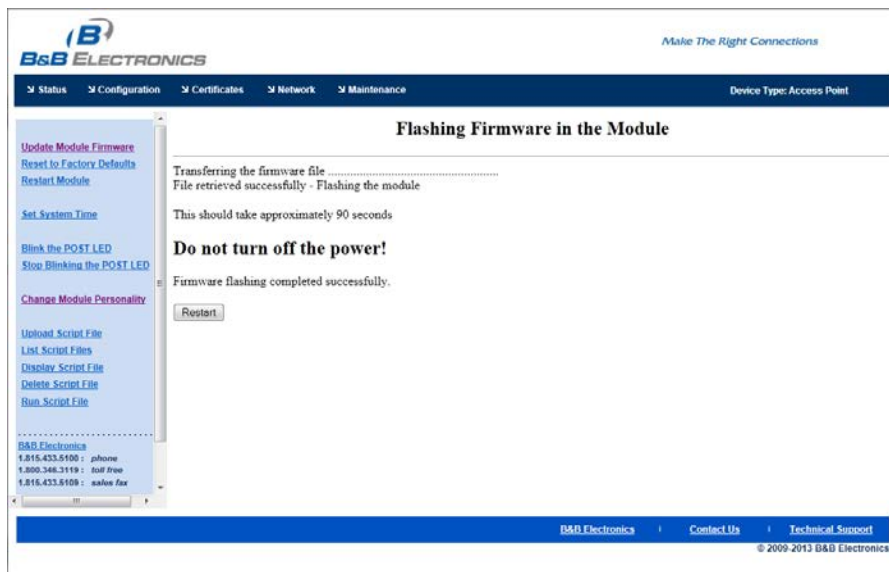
B&B ELECTRONICS

Make The Right Connections

Status Configuration Certificates Network Maintenance

Device Type: Access Point

Update Module Firmware
Reset to Factory Defaults
Restart Module

Set System Time

Blink the POST LED
Stop Blinking the POST LED

Change Module Personality

Upload Script File
List Script Files
Display Script File
Delete Script File
Run Script File

B&B Electronics
1.815.433.5100 : phone
1.800.346.3119 : toll free
1.815.433.5109 : sales fax

Flashing Firmware in the Module

Transferring the firmware file ..........................................................
File retrieved successfully - Flashing the module

This should take approximately 90 seconds

Do not turn off the power!

Firmware flashing completed successfully.

Restart

B&B Electronics | Contact Us | Technical Support

© 2009-2013 B&B Electronics